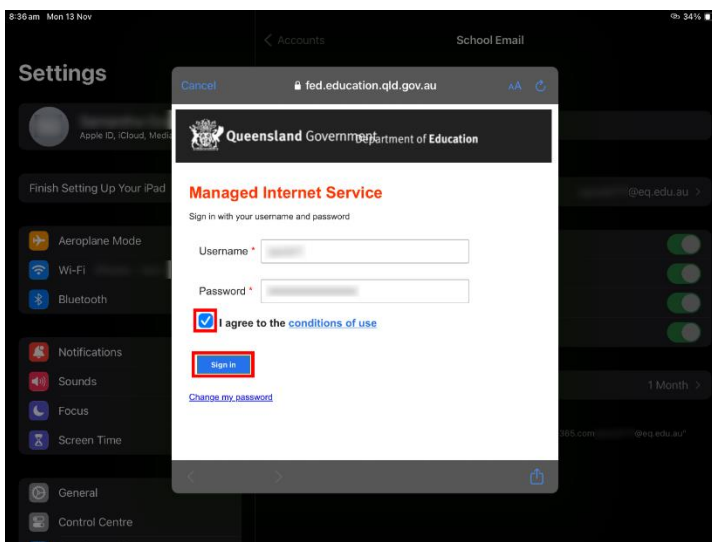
8:36 am Mon 13 Nov

34%

Settings

Apple ID, iCloud, Media

Finish Setting Up Your iPad

Aeroplane Mode

Wi-Fi

Bluetooth

Notifications

Sounds

Focus

Screen Time

General

Control Centre

< Accounts

School Email

@eq.edu.au >

1 Month >

365.com @eq.edu.au"

Cancel

fed.education.qld.gov.au

AA

Queensland Government Department of Education

Managed Internet Service

Sign in with your username and password

Username *

Password *

I agree to the conditions of use

Sign in

Change my password